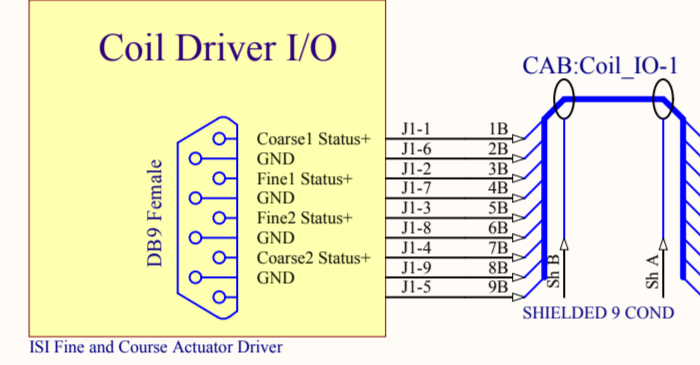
Coil Driver I/O

DB9 Female

Coarse1 Status+
GND
Fine1 Status+
GND
Fine2 Status+
GND
Coarse2 Status+
GND

J1-1
J1-6
J1-2
J1-7
J1-3
J1-8
J1-4
J1-9
J1-5

1B
2B
3B
4B
5B
6B
7B
8B
9B

CAB:Coil_IO-1

Sh B
Sh A

SHIELDED 9 COND

ISI Fine and Course Actuator Driver